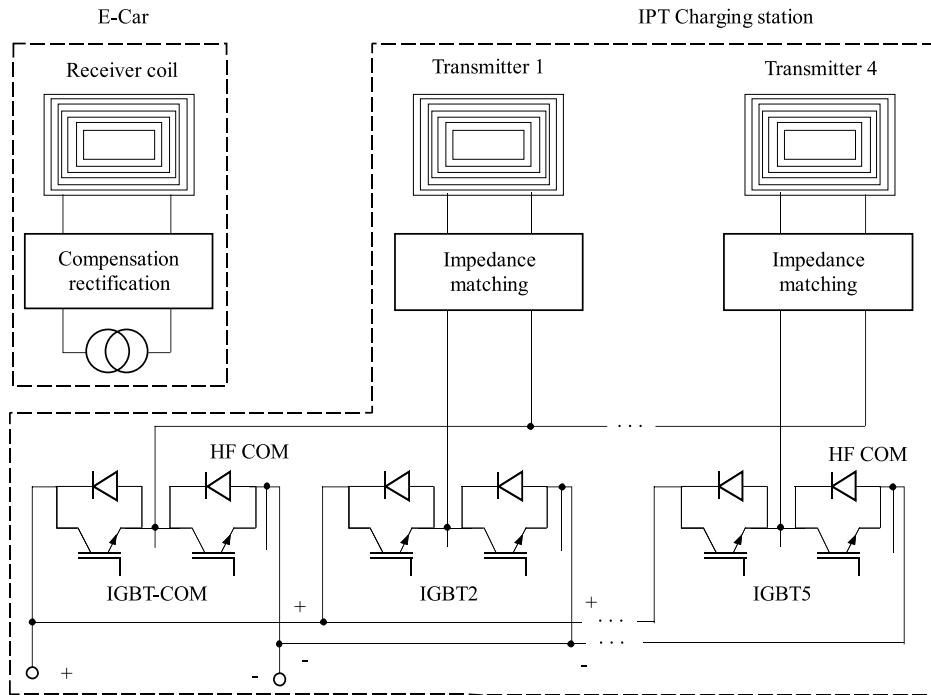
E-Car

IPT Charging station

Receiver coil

Transmitter 1

Transmitter 4

Compensation rectification

Impedance matching

Impedance matching

. . .

HF COM

HF COM

IGBT-COM

IGBT2

IGBT5

+

+

. . .

. . .

+

-

-

-